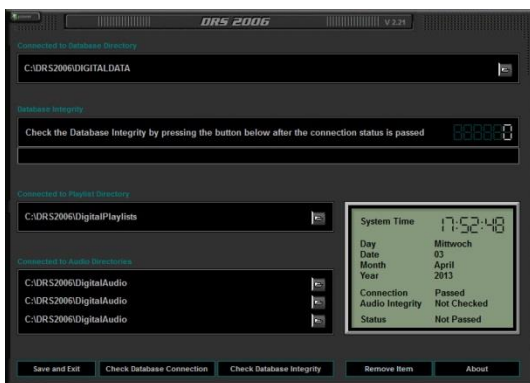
DRS 2006
V 3.21

Connected to Database Directory

C:\DRS2006\DIGITALDATA

Database Integrity

Check the Database Integrity by pressing the button below after the connection status is passed

0

Connected to Playlist Directory

C:\DRS2006\DigitalPlaylists

Connected to Audio Directories

C:\DRS2006\DigitalAudio
C:\DRS2006\DigitalAudio
C:\DRS2006\DigitalAudio

System Time 17:52:48

| | |
|---|---|
| Day | Mittwoch |
| Date | 03 |
| Month | April |
| Year | 2013 |
| Connection | Passed |
| Audio Integrity | Not Checked |
| Status | Not Passed |

Save and Exit
Check Database Connection
Check Database Integrity
Remove Item
About